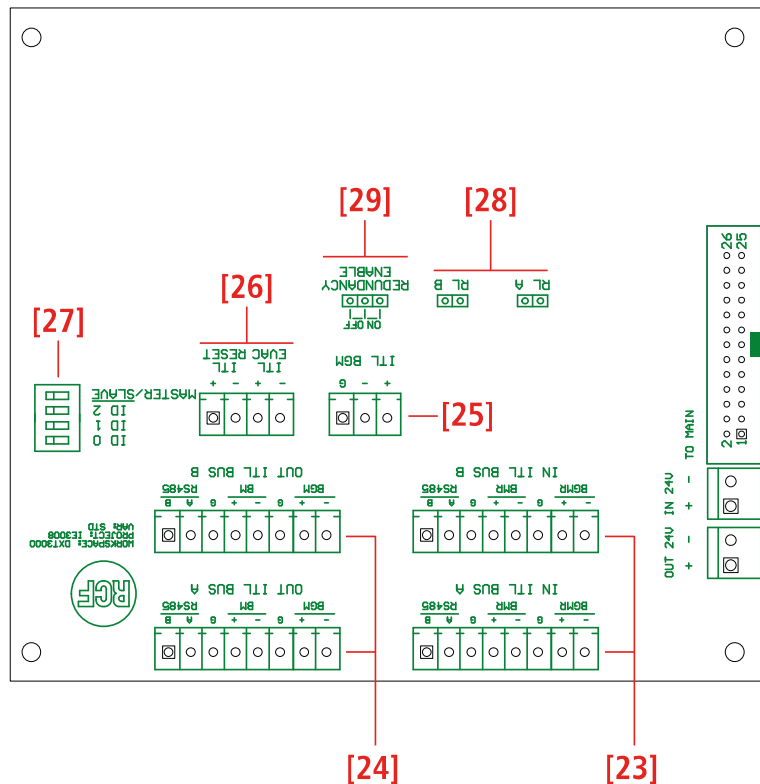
[29]

[28]

REDUNDANCY ENABLE

ON OFF

RL B

RL A

[26]

[27]

EVAC RESET

ITL ITL

+ - + -

ITL BGM

G - +

MASTER/SLAVE

ID 2

ID 1

ID 0

[25]

26 25

2 1

TO MAIN

OUT ITL BUS B

RS485 B A

BM G + -

BGM G + -

IN ITL BUS B

RS485 B A

BMR G + -

BGMR G + -

IN 24V - +

OUT 24V - +

WORKSPACE: DX3000

PROJECT: IE3008

VAR: STD

RCF

OUT ITL BUS A

RS485 B A

BM G + -

BGM G + -

IN ITL BUS A

RS485 B A

BMR G + -

BGMR G + -

[24]

[23]